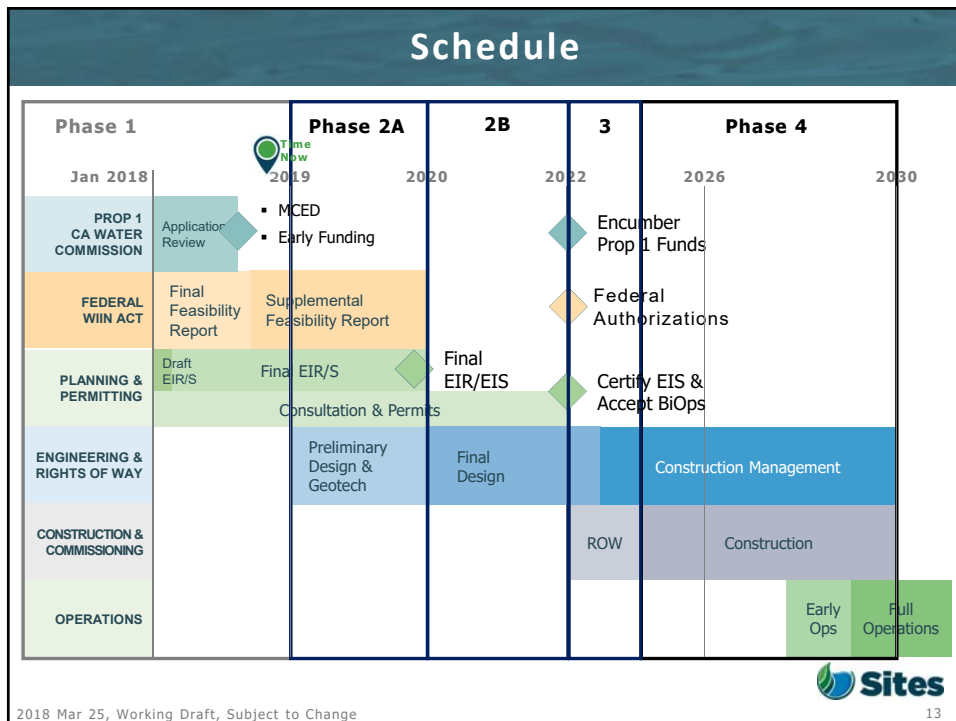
Schedule

Phase 1

Phase 2A

2B

3

Phase 4

Time Now

Jan 2018

2019

2020

2022

2026

2030

PROP 1 CA WATER COMMISSION

Application Review

▪ MCED
▪ Early Funding

Encumber Prop 1 Funds

FEDERAL WIIN ACT

Final Feasibility Report

Supplemental Feasibility Report

Federal Authorizations

PLANNING & PERMITTING

Draft EIR/S

Final EIR/S

Final EIR/EIS

Certify EIS & Accept BiOps

Consultation & Permits

ENGINEERING & RIGHTS OF WAY

Preliminary Design & Geotech

Final Design

Construction Management

CONSTRUCTION & COMMISSIONING

ROW

Construction

OPERATIONS

Early Ops

Full Operations

Sites

2018 Mar 25, Working Draft, Subject to Change

13